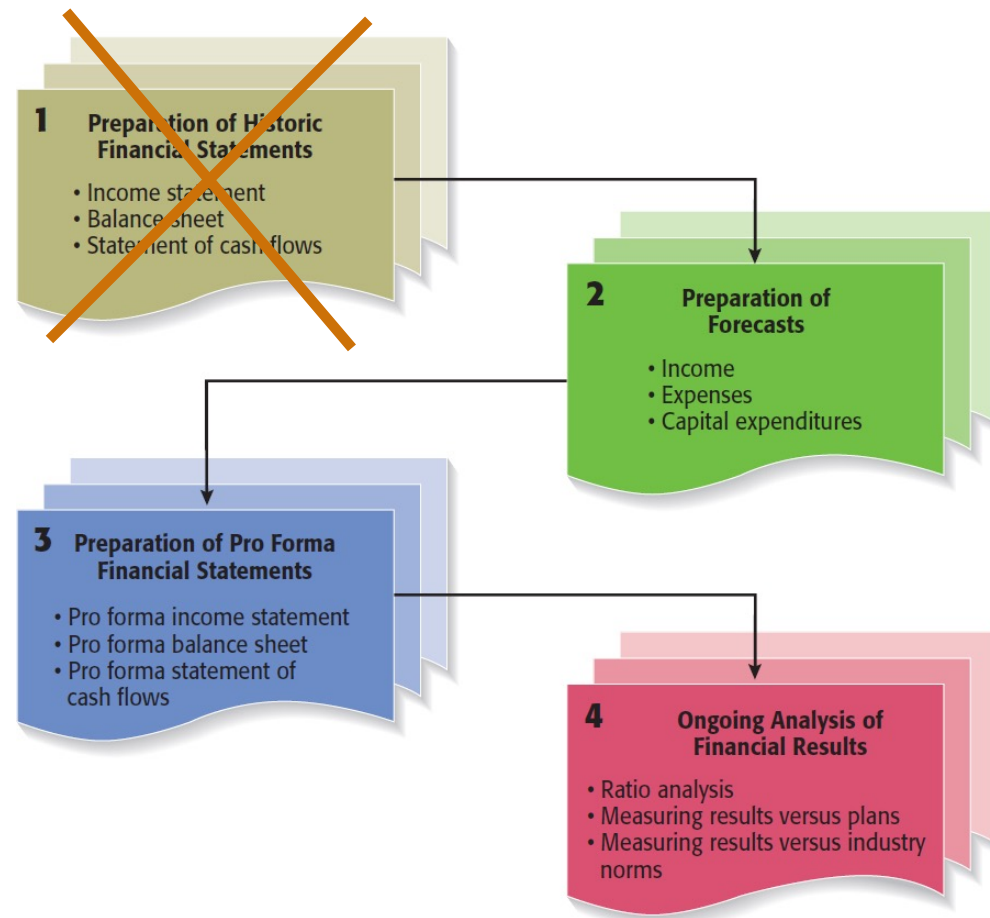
1 Preparation of Historic Financial Statements

• Income statement
• Balance sheet
• Statement of cash flows

2 Preparation of Forecasts

• Income
• Expenses
• Capital expenditures

3 Preparation of Pro Forma Financial Statements

• Pro forma income statement
• Pro forma balance sheet
• Pro forma statement of cash flows

4 Ongoing Analysis of Financial Results

• Ratio analysis
• Measuring results versus plans
• Measuring results versus industry norms